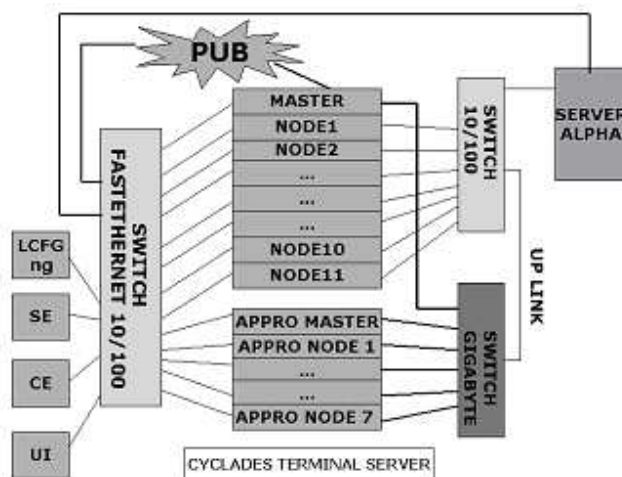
PUB
MASTER
NODE1
NODE2
...
...
...
NODE10
NODE11
SWITCH 10/100
SERVER ALPHA
SWITCH FASTETHERNET 10/100
LCFG ng
SE
CE
UI
UP LINK
APPRO MASTER
APPRO NODE 1
...
...
APPRO NODE 7
SWITCH GIGABYTE
CYCLADES TERMINAL SERVER